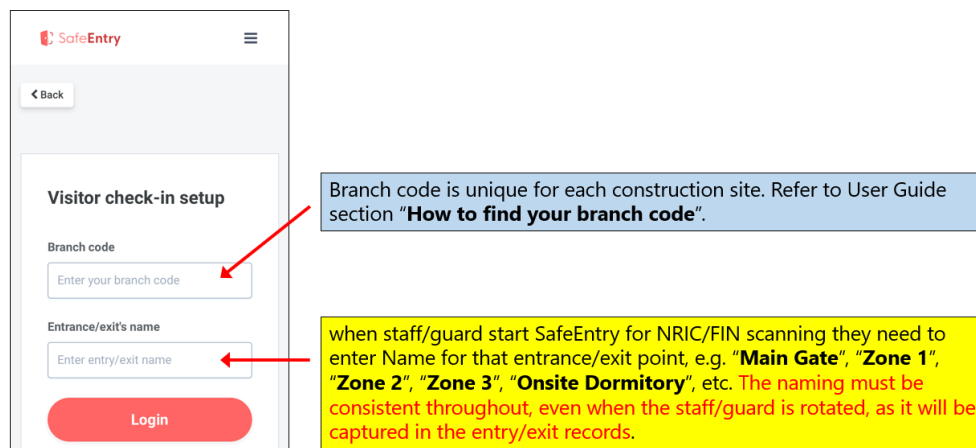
SafeEntry

Back

Visitor check-in setup

Branch code

Enter your branch code

Entrance/exit's name

Enter entry/exit name

Login

Branch code is unique for each construction site. Refer to User Guide section "**How to find your branch code**".

when staff/guard start SafeEntry for NRIC/FIN scanning they need to enter Name for that entrance/exit point, e.g. "**Main Gate**", "**Zone 1**", "**Zone 2**", "**Zone 3**", "**Onsite Dormitory**", etc. The naming must be consistent throughout, even when the staff/guard is rotated, as it will be captured in the entry/exit records.